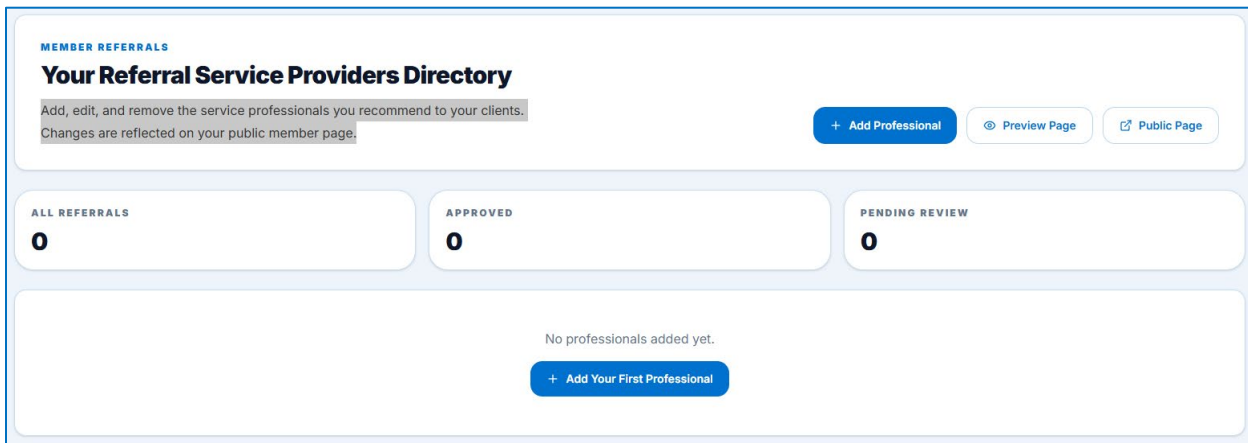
MEMBER REFERRALS

Your Referral Service Providers Directory

Add, edit, and remove the service professionals you recommend to your clients. Changes are reflected on your public member page.

+ Add Professional

Preview Page

Public Page

ALL REFERRALS
0

APPROVED
0

PENDING REVIEW
0

No professionals added yet.

+ Add Your First Professional